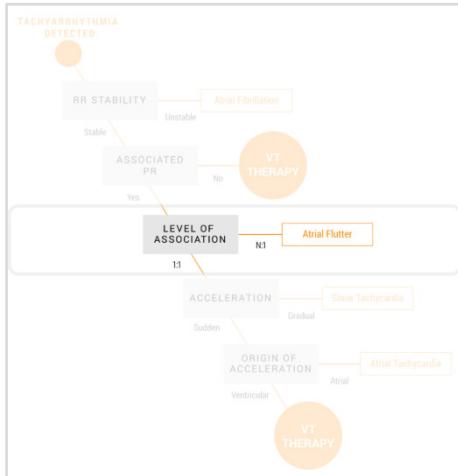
TACHYARRHYTHMIA DETECTED

RR STABILITY

Atrial Fibrillation

Stable

Unstable

ASSOCIATED PR

VT THERAPY

No

Yes

LEVEL OF ASSOCIATION

N:1

Atrial Flutter

1:1

ACCELERATION

Sinus Tachycardia

Sudden

Gradual

ORIGIN OF ACCELERATION

Atrial Tachycardia

Atrial

Ventricular

VT THERAPY